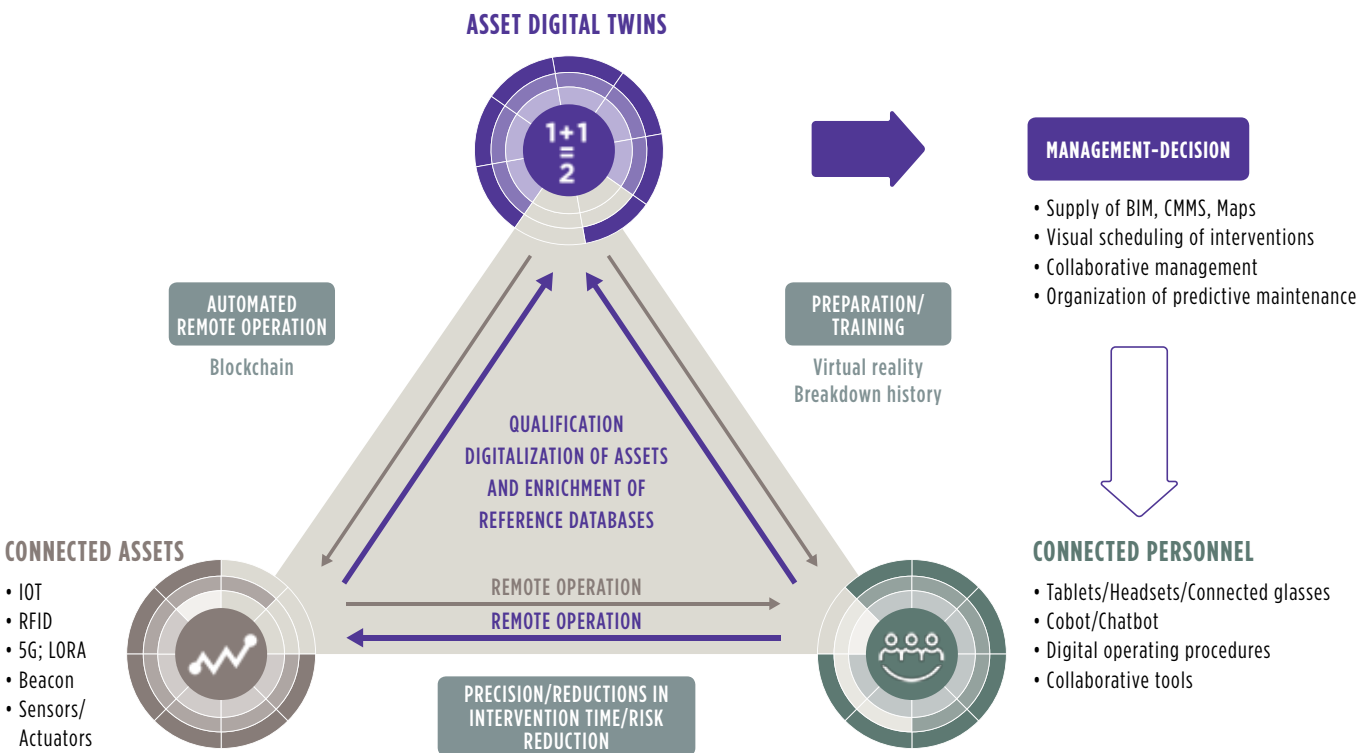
ASSET DIGITAL TWINS

1+1
=
2

MANAGEMENT-DECISION

• Supply of BIM, CMMS, Maps
• Visual scheduling of interventions
• Collaborative management
• Organization of predictive maintenance

AUTOMATED REMOTE OPERATION

Blockchain

PREPARATION/ TRAINING

Virtual reality
Breakdown history

QUALIFICATION
DIGITALIZATION OF ASSETS
AND ENRICHMENT OF
REFERENCE DATABASES

CONNECTED ASSETS

• IOT
• RFID
• 5G; LORA
• Beacon
• Sensors/ Actuators

REMOTE OPERATION
REMOTE OPERATION

CONNECTED PERSONNEL

• Tablets/Headsets/Connected glasses
• Cobot/Chatbot
• Digital operating procedures
• Collaborative tools

PRECISION/REDUCTIONS IN INTERVENTION TIME/RISK REDUCTION